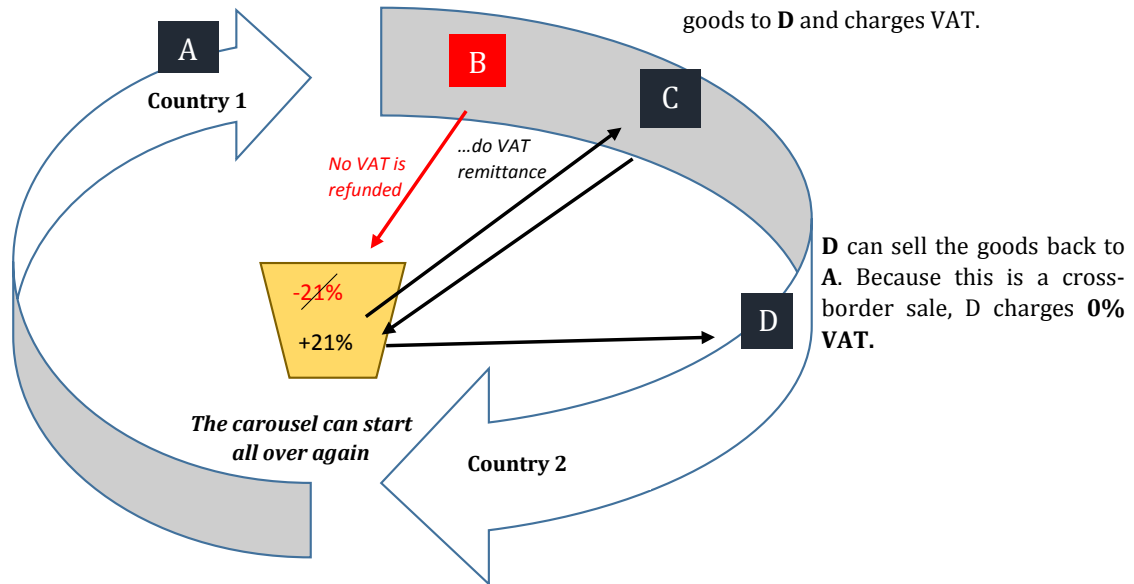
goods to **D** and charges VAT.

A

Country 1

B

C

No VAT is refunded

...do VAT remittance

-21%

+21%

D

**D** can sell the goods back to **A**. Because this is a cross-border sale, D charges **0% VAT.**

*The carousel can start all over again*

Country 2